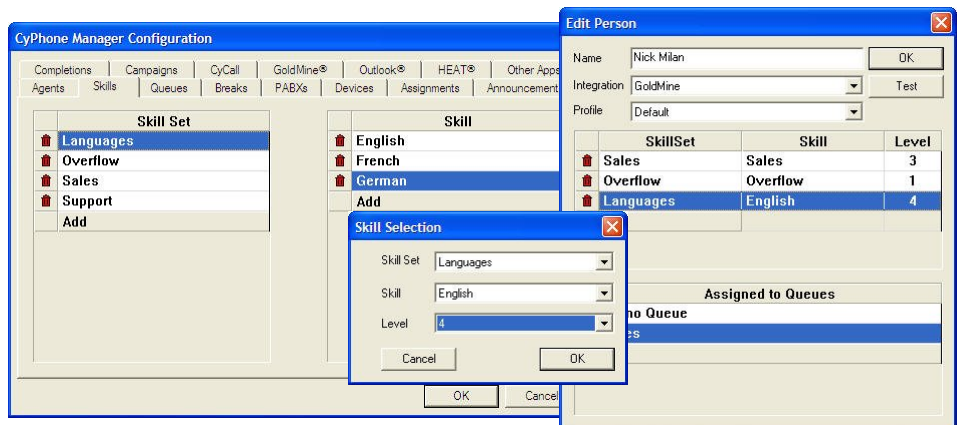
CyPhone Manager Configuration

Completions | Campaigns | CyCall | GoldMine® | Outlook® | HEAT® | Other Apps
Agents | Skills | Queues | Breaks | PABXs | Devices | Assignments | Announcement

| Skill Set |
|---|
| Languages |
| Overflow |
| Sales |
| Support |
| Add |

| Skill |
|---|
| English |
| French |
| German |
| Add |

OK | Cancel

Skill Selection

Skill Set Languages
Skill English
Level 4
Cancel
OK

Edit Person

Name Nick Milan
OK
Integration GoldMine
Test
Profile Default

| SkillSet | Skill | Level |
|---|---|---|
| Sales | Sales | 3 |
| Overflow | Overflow | 1 |
| Languages | English | 4 |

Assigned to Queues
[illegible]no Queue
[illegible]es